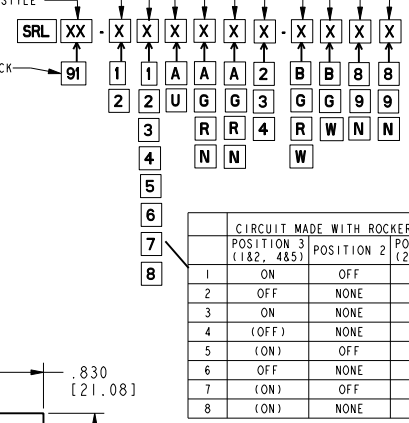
STYLE

SRL XX - X X X X X X - X X X X

CK 91

1 1 A A A 2 B B 8 8
2 2 U G G 3 G G 9 9
3 R R 4 R W N N
4 N N W
5
6
7
8

| | CIRCUIT MADE WITH ROCKER | | |
|---|---|---|---|
| | POSITION 3 (1&2, 4&5) | POSITION 2 | PO (2 |
| 1 | ON | OFF | |
| 2 | OFF | NONE | |
| 3 | ON | NONE | |
| 4 | (OFF) | NONE | |
| 5 | (ON) | OFF | |
| 6 | OFF | NONE | |
| 7 | (ON) | OFF | |
| 8 | (ON) | NONE | |

.830
[21.08]